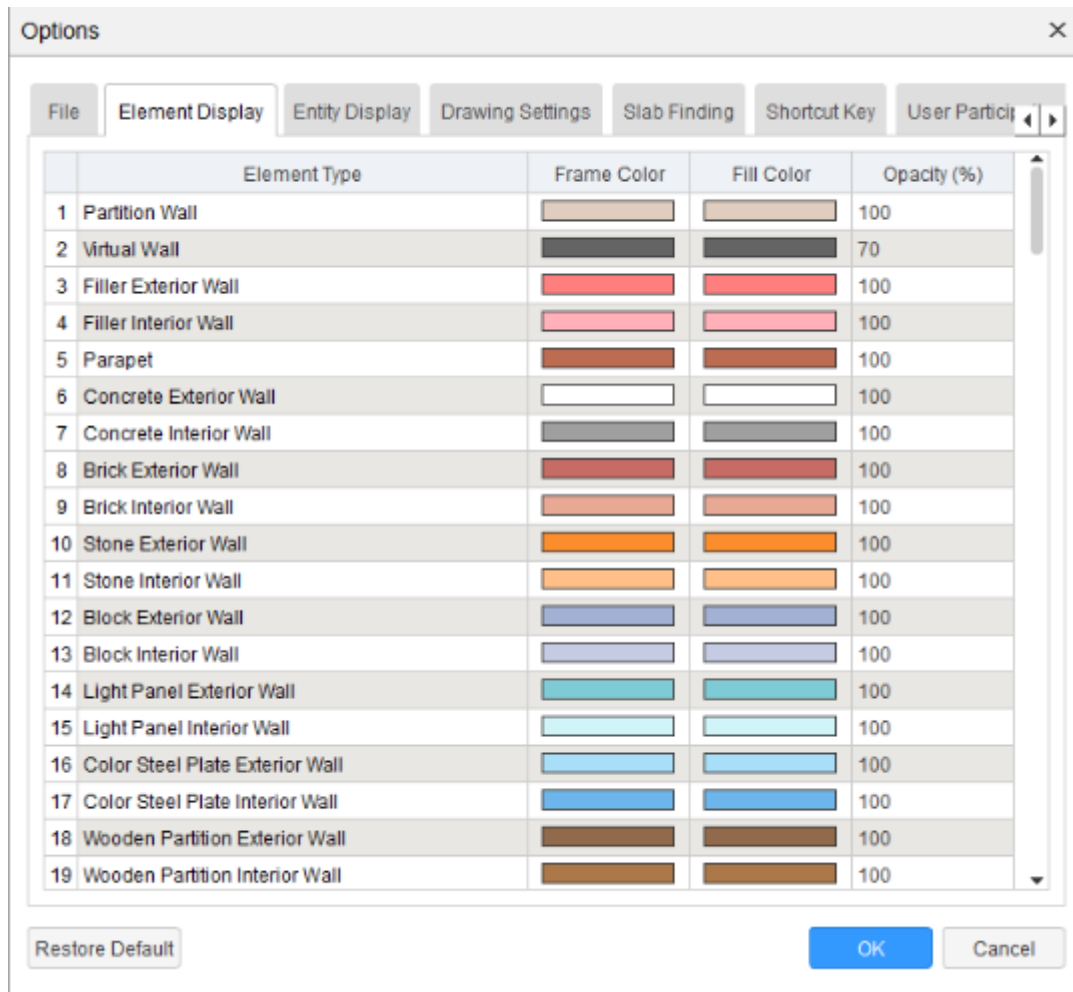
Options

File | Element Display | Entity Display | Drawing Settings | Slab Finding | Shortcut Key | User Particip

|  | Element Type | Frame Color | Fill Color | Opacity (%) |
|---|---|---|---|---|
| 1 | Partition Wall |  |  | 100 |
| 2 | Virtual Wall |  |  | 70 |
| 3 | Filler Exterior Wall |  |  | 100 |
| 4 | Filler Interior Wall |  |  | 100 |
| 5 | Parapet |  |  | 100 |
| 6 | Concrete Exterior Wall |  |  | 100 |
| 7 | Concrete Interior Wall |  |  | 100 |
| 8 | Brick Exterior Wall |  |  | 100 |
| 9 | Brick Interior Wall |  |  | 100 |
| 10 | Stone Exterior Wall |  |  | 100 |
| 11 | Stone Interior Wall |  |  | 100 |
| 12 | Block Exterior Wall |  |  | 100 |
| 13 | Block Interior Wall |  |  | 100 |
| 14 | Light Panel Exterior Wall |  |  | 100 |
| 15 | Light Panel Interior Wall |  |  | 100 |
| 16 | Color Steel Plate Exterior Wall |  |  | 100 |
| 17 | Color Steel Plate Interior Wall |  |  | 100 |
| 18 | Wooden Partition Exterior Wall |  |  | 100 |
| 19 | Wooden Partition Interior Wall |  |  | 100 |

Restore Default

OK

Cancel